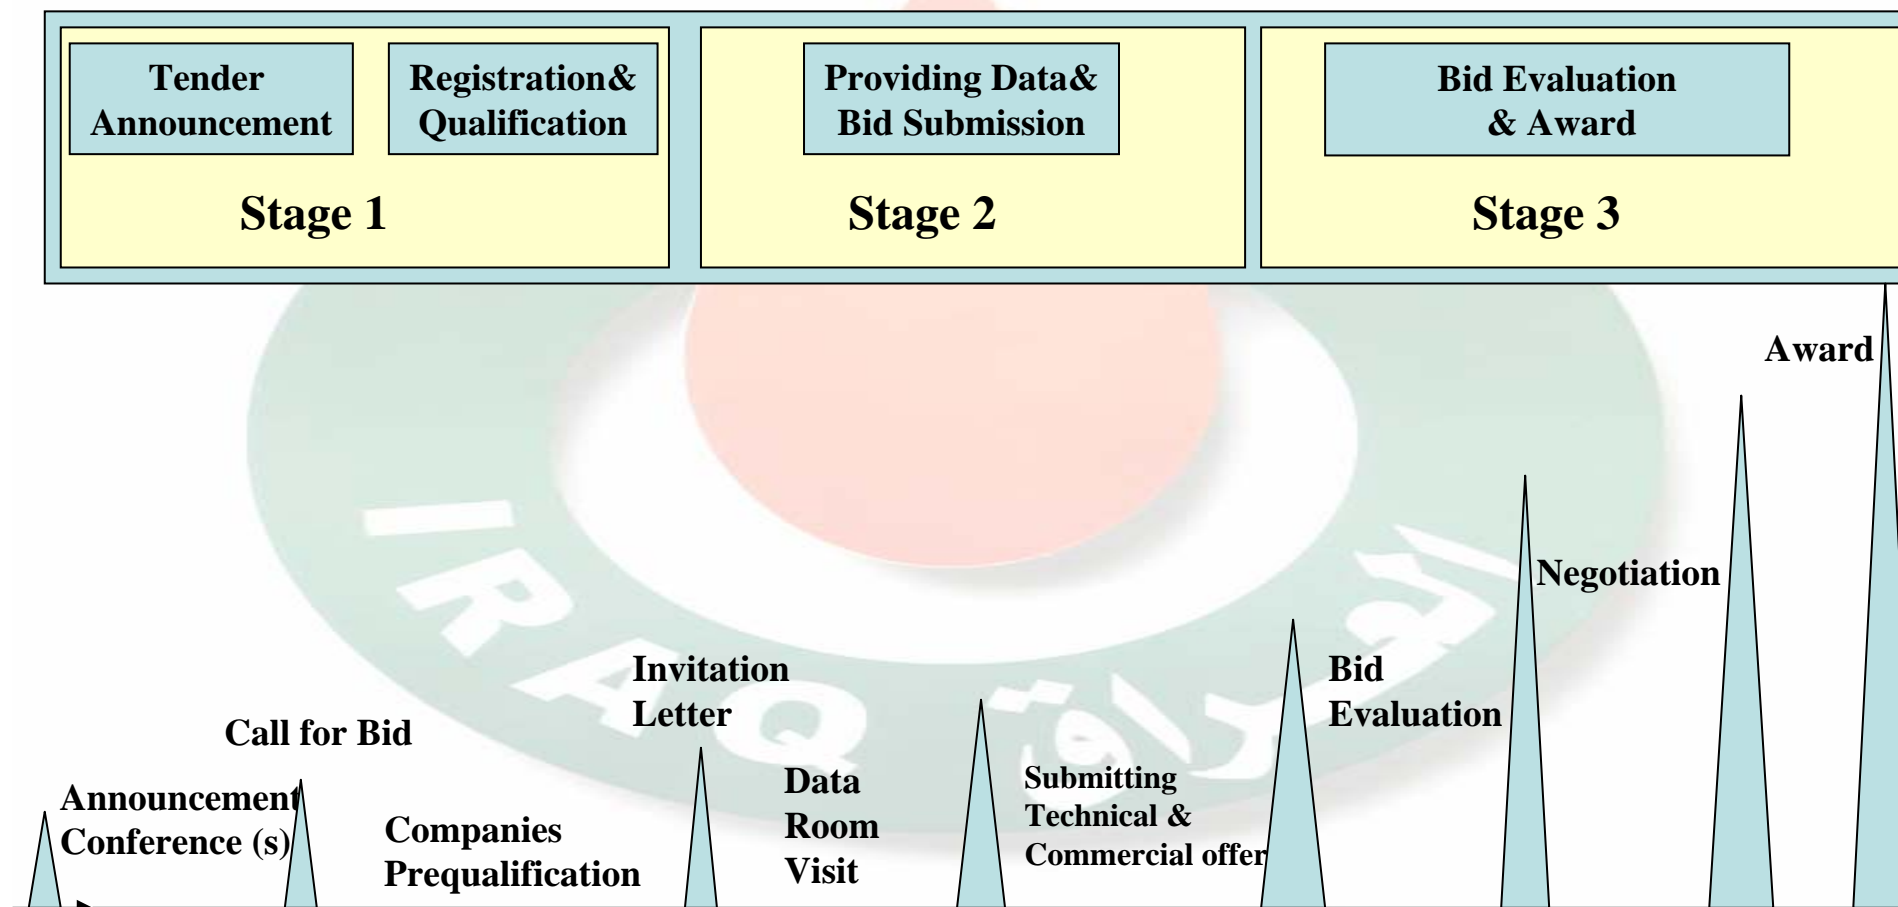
Tender Announcement

Registration& Qualification

Stage 1

Providing Data& Bid Submission

Stage 2

Bid Evaluation & Award

Stage 3

Award

Negotiation

Bid Evaluation

Invitation Letter

Call for Bid

Data Room Visit

Submitting Technical & Commercial offer

Announcement Conference (s)

Companies Prequalification